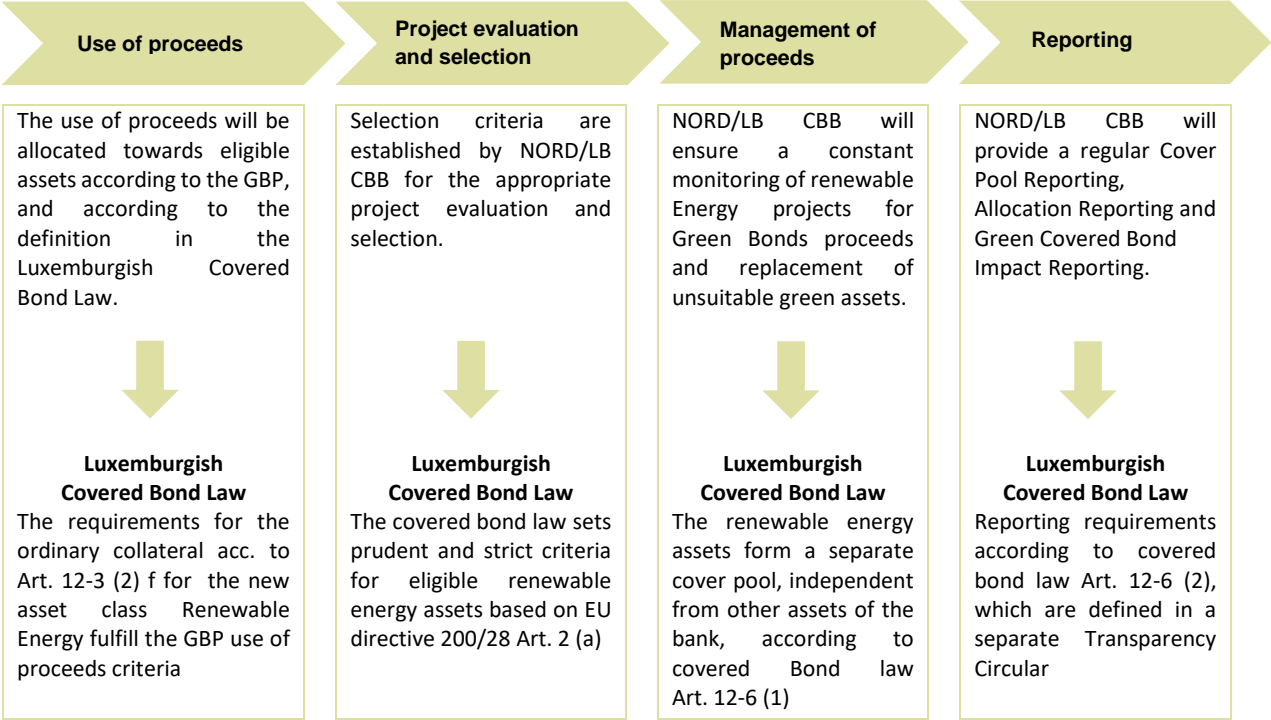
Use of proceeds

The use of proceeds will be allocated towards eligible assets according to the GBP, and according to the definition in the Luxemburgish Covered Bond Law.

Luxemburgish Covered Bond Law
The requirements for the ordinary collateral acc. to Art. 12-3 (2) f for the new asset class Renewable Energy fulfill the GBP use of proceeds criteria

Project evaluation and selection

Selection criteria are established by NORD/LB CBB for the appropriate project evaluation and selection.

Luxemburgish Covered Bond Law
The covered bond law sets prudent and strict criteria for eligible renewable energy assets based on EU directive 200/28 Art. 2 (a)

Management of proceeds

NORD/LB CBB will ensure a constant monitoring of renewable Energy projects for Green Bonds proceeds and replacement of unsuitable green assets.

Luxemburgish Covered Bond Law
The renewable energy assets form a separate cover pool, independent from other assets of the bank, according to covered Bond law Art. 12-6 (1)

Reporting

NORD/LB CBB will provide a regular Cover Pool Reporting, Allocation Reporting and Green Covered Bond Impact Reporting.

Luxemburgish Covered Bond Law
Reporting requirements according to covered bond law Art. 12-6 (2), which are defined in a separate Transparency Circular